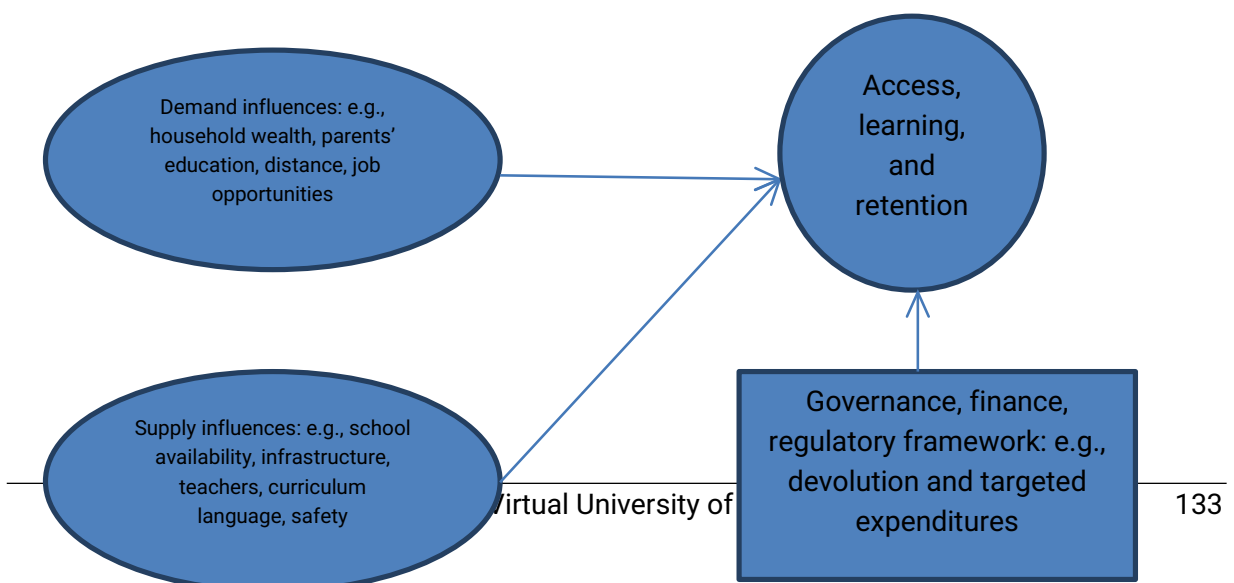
Demand influences: e.g., household wealth, parents' education, distance, job opportunities

Access, learning, and retention

Supply influences: e.g., school availability, infrastructure, teachers, curriculum language, safety

Governance, finance, regulatory framework: e.g., devolution and targeted expenditures

Virtual University of

133